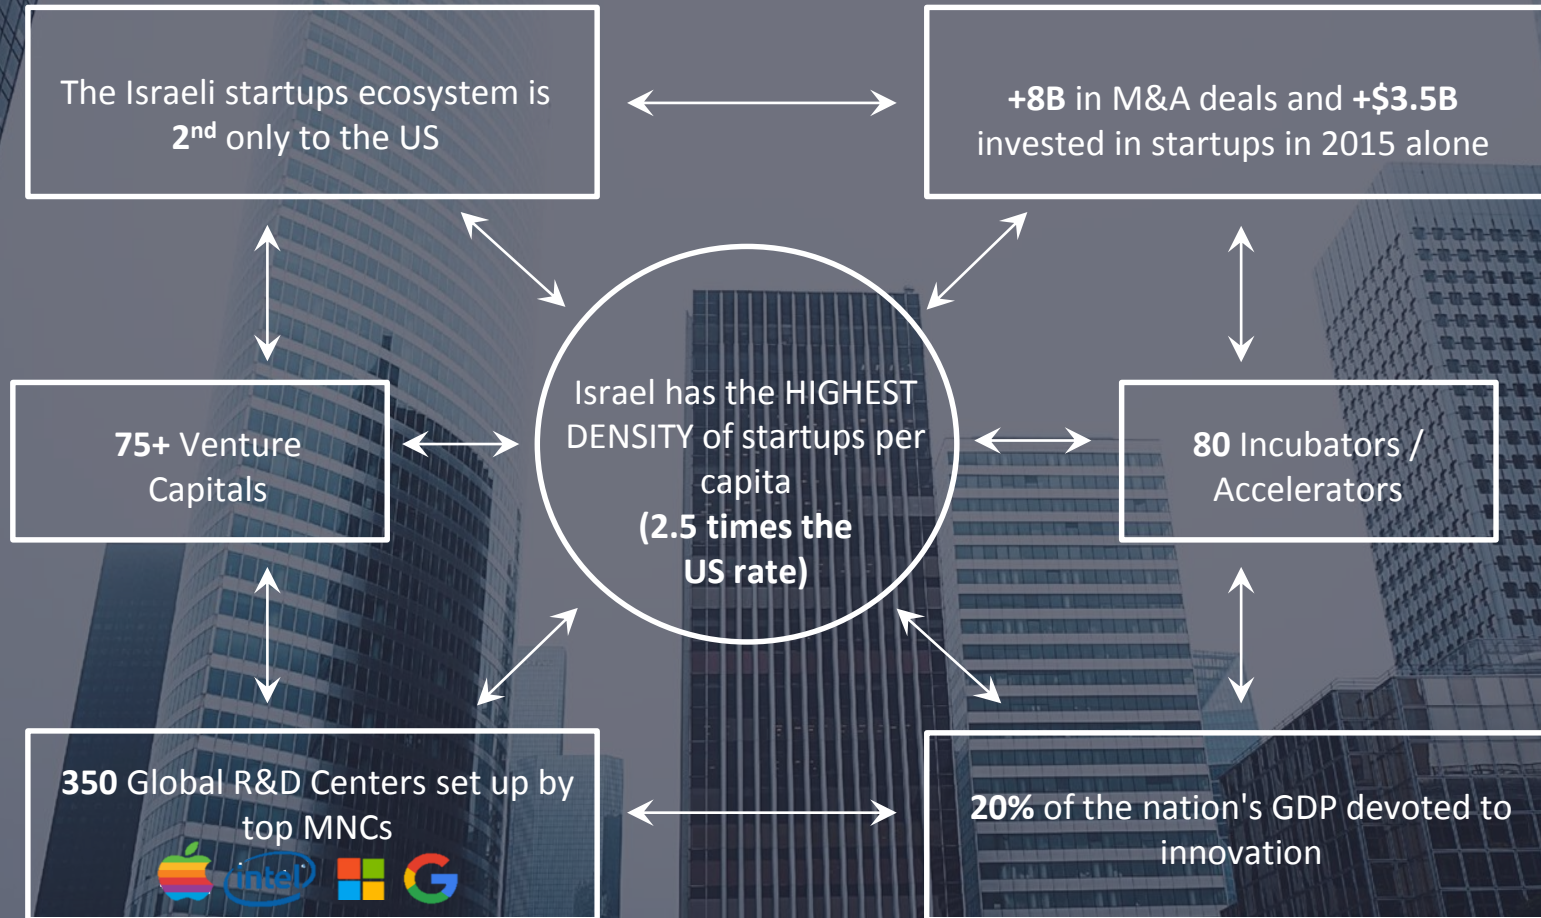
The Israeli startups ecosystem is $2^{nd}$ only to the US

+8B in M&A deals and +$3.5B invested in startups in 2015 alone

Israel has the HIGHEST DENSITY of startups per capita
(2.5 times the US rate)

75+ Venture Capitals

80 Incubators / Accelerators

350 Global R&D Centers set up by top MNCs

intel

20% of the nation's GDP devoted to innovation